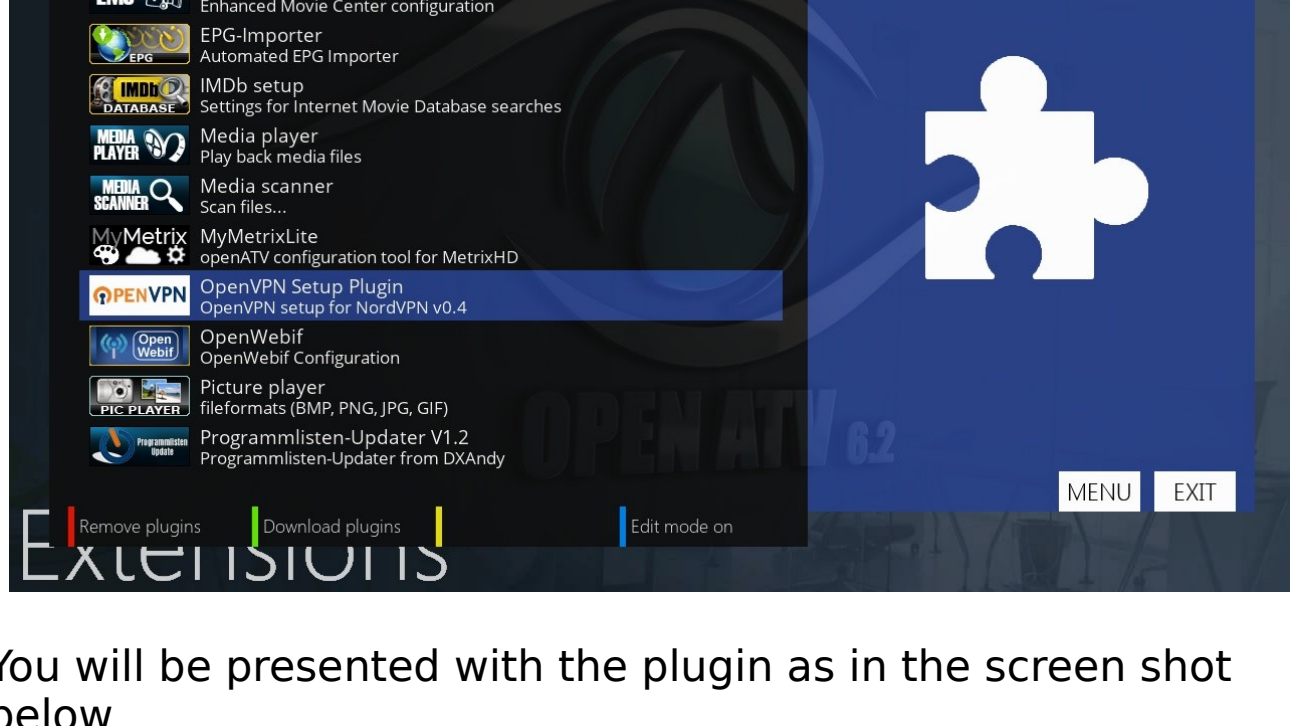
EMC Enhanced Movie Center configuration
EPG EPG-Importer
Automated EPG Importer
IMDb DATABASE IMDb setup
Settings for Internet Movie Database searches
MEDIA PLAYER Media player
Play back media files
MEDIA SCANNER Media scanner
Scan files...
MyMetrix MyMetrixLite
openATV configuration tool for MetrixHD
OPENVPN OpenVPN Setup Plugin
OpenVPN setup for NordVPN v0.4
Open Webif OpenWebif
OpenWebif Configuration
PIC PLAYER Picture player
fileformats (BMP, PNG, JPG, GIF)
Programmlisten Update Programmlisten-Updater V1.2
Programmlisten-Updater from DXAndy

OPEN ATV 6.2

MENU EXIT

Remove plugins Download plugins Edit mode on

Extensions

You will be presented with the plugin as in the screen shot below